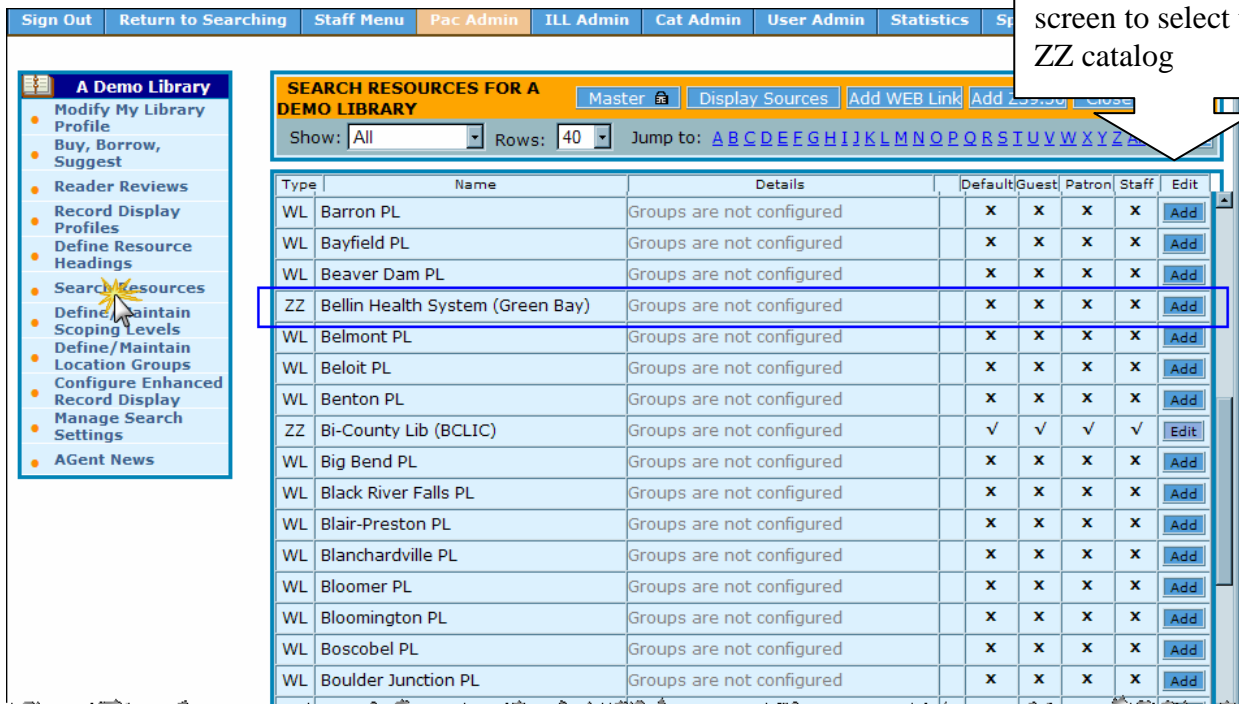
Sign Out | Return to Searching | Staff Menu | Pac Admin | ILL Admin | Cat Admin | User Admin | Statistics | Sp

screen to select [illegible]
ZZ catalog

A Demo Library
Modify My Library Profile
Buy, Borrow, Suggest
Reader Reviews
Record Display Profiles
Define Resource Headings
Search Resources
Define/Maintain Scoping Levels
Define/Maintain Location Groups
Configure Enhanced Record Display
Manage Search Settings
AGent News

SEARCH RESOURCES FOR A DEMO LIBRARY
Master | Display Sources | Add WEB Link | Add Z39.50 | Close

Show: All Rows: 40 Jump to: A B C D E F G H I J K L M N O P Q R S T U V W X Y Z A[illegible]

| Type | Name | Details | | Default | Guest | Patron | Staff | Edit |
|---|---|---|---|---|---|---|---|---|
| WL | Barron PL | Groups are not configured | | x | x | x | x | Add |
| WL | Bayfield PL | Groups are not configured | | x | x | x | x | Add |
| WL | Beaver Dam PL | Groups are not configured | | x | x | x | x | Add |
| ZZ | Bellin Health System (Green Bay) | Groups are not configured | | x | x | x | x | Add |
| WL | Belmont PL | Groups are not configured | | x | x | x | x | Add |
| WL | Beloit PL | Groups are not configured | | x | x | x | x | Add |
| WL | Benton PL | Groups are not configured | | x | x | x | x | Add |
| ZZ | Bi-County Lib (BCLIC) | Groups are not configured | | √ | √ | √ | √ | Edit |
| WL | Big Bend PL | Groups are not configured | | x | x | x | x | Add |
| WL | Black River Falls PL | Groups are not configured | | x | x | x | x | Add |
| WL | Blair-Preston PL | Groups are not configured | | x | x | x | x | Add |
| WL | Blanchardville PL | Groups are not configured | | x | x | x | x | Add |
| WL | Bloomer PL | Groups are not configured | | x | x | x | x | Add |
| WL | Bloomington PL | Groups are not configured | | x | x | x | x | Add |
| WL | Boscobel PL | Groups are not configured | | x | x | x | x | Add |
| WL | Boulder Junction PL | Groups are not configured | | x | x | x | x | Add |